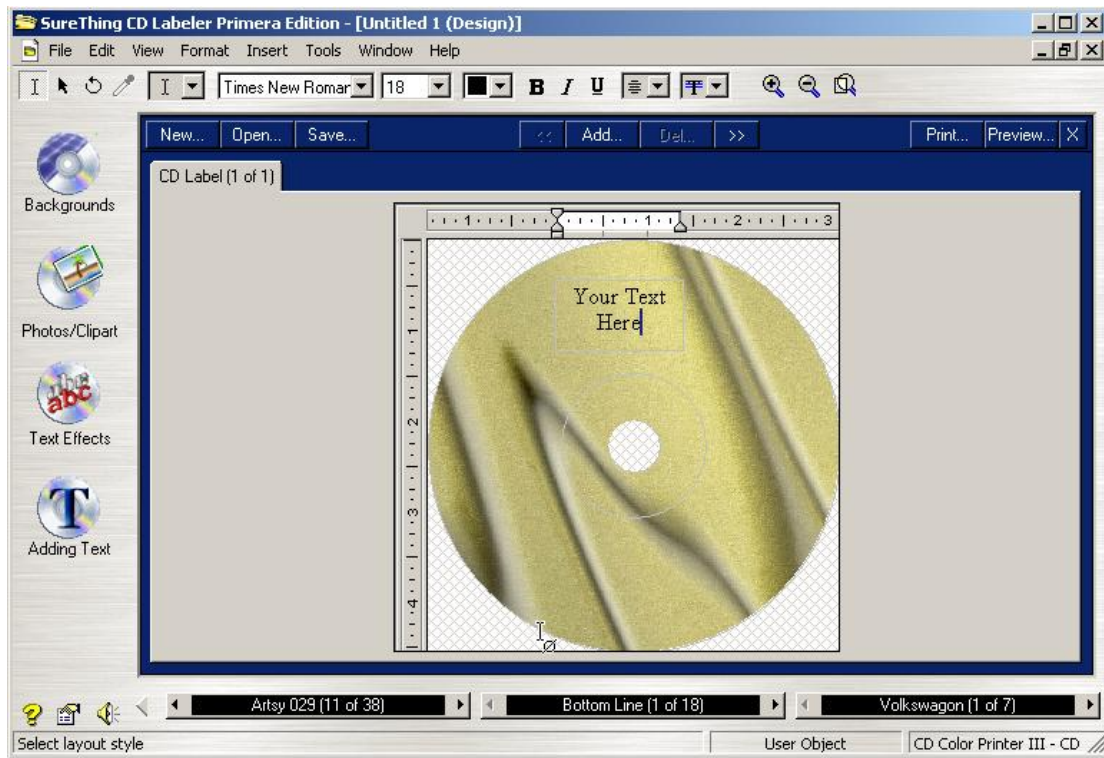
SureThing CD Labeler Primera Edition - [Untitled 1 (Design)]

File Edit View Format Insert Tools Window Help

Times New Roman 18 B I U

New... Open... Save... << Add... Del... >> Print... Preview... X

CD Label (1 of 1)

Backgrounds

Photos/Clipart

Text Effects

Adding Text

Your Text Here

Artsy 029 (11 of 38)

Bottom Line (1 of 18)

Volkswagon (1 of 7)

Select layout style

User Object

CD Color Printer III - CD